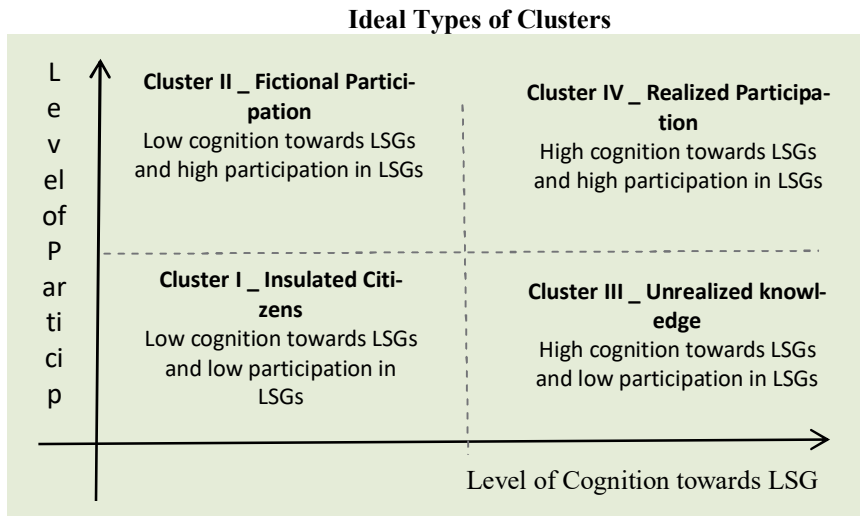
Ideal Types of Clusters

Level of Particip

Cluster II _ Fictional Participation
Low cognition towards LSGs and high participation in LSGs

Cluster IV _ Realized Participation
High cognition towards LSGs and high participation in LSGs

Cluster I _ Insulated Citizens
Low cognition towards LSGs and low participation in LSGs

Cluster III _ Unrealized knowledge
High cognition towards LSGs and low participation in LSGs

Level of Cognition towards LSG